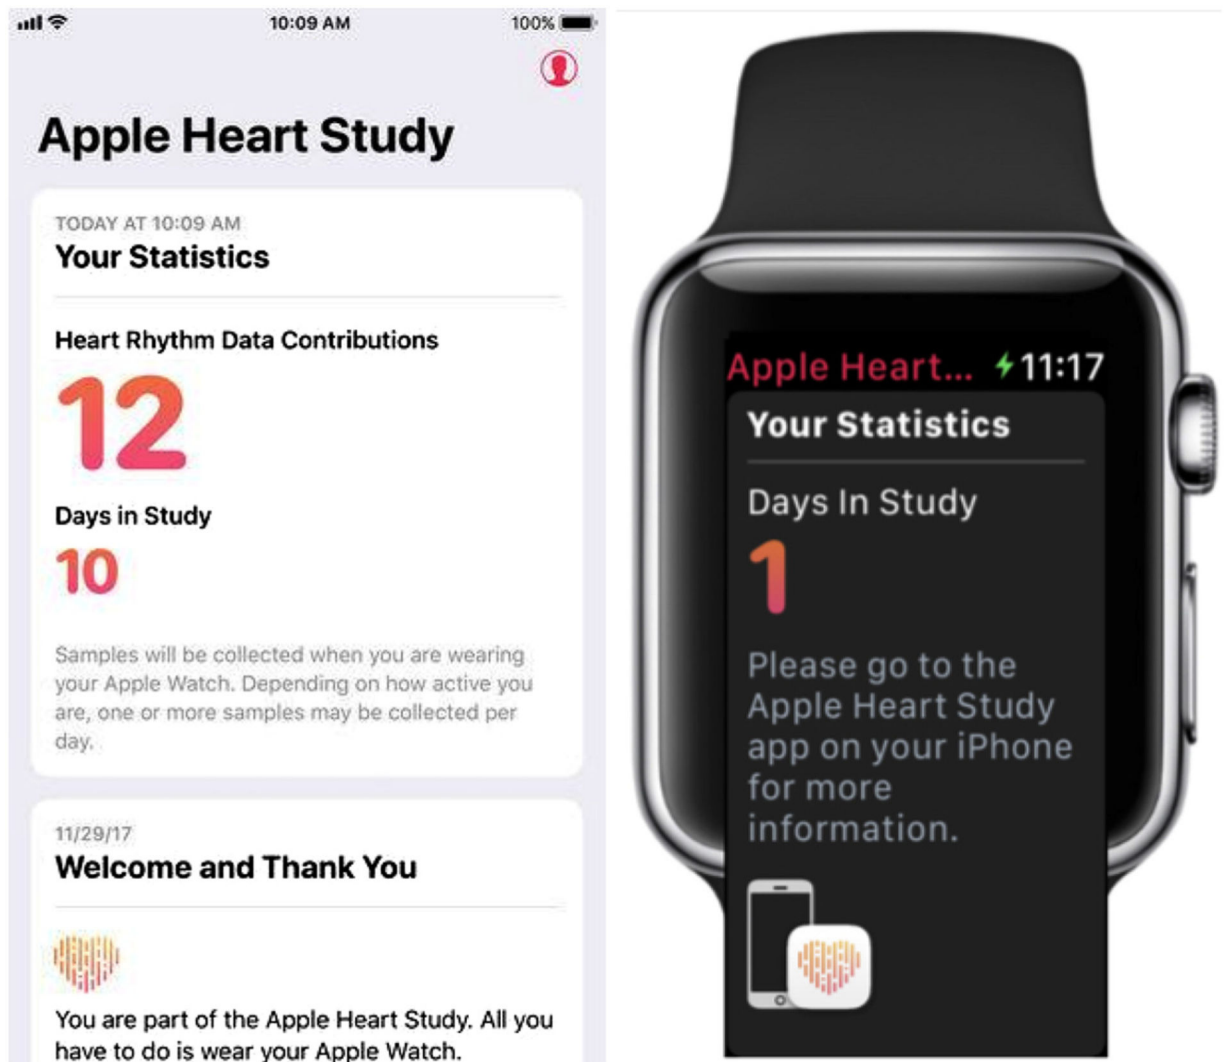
10:09 AM
100%

Apple Heart Study

TODAY AT 10:09 AM
Your Statistics

Heart Rhythm Data Contributions
12

Days in Study
10

Samples will be collected when you are wearing your Apple Watch. Depending on how active you are, one or more samples may be collected per day.

11/29/17
Welcome and Thank You

You are part of the Apple Heart Study. All you have to do is wear your Apple Watch.

Apple Heart... 11:17
Your Statistics

Days In Study
1

Please go to the Apple Heart Study app on your iPhone for more information.